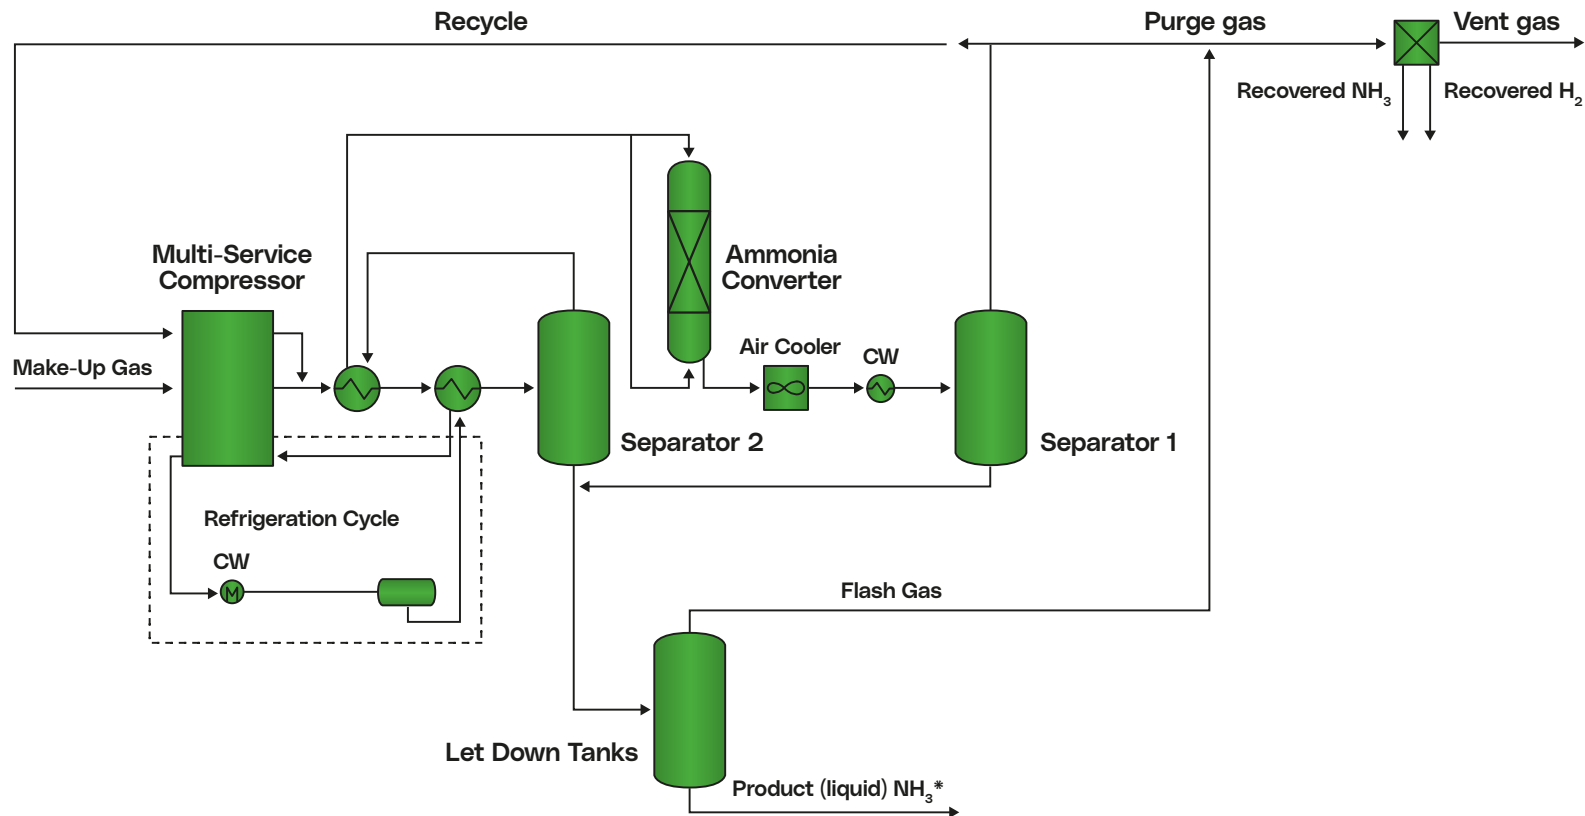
Recycle

Purge gas

Vent gas

Recovered $NH_3$

Recovered $H_2$

Multi-Service Compressor

Ammonia Converter

Make-Up Gas

Air Cooler

CW

Separator 2

Separator 1

Refrigeration Cycle

CW

M

Flash Gas

Let Down Tanks

Product (liquid) $NH_3$*